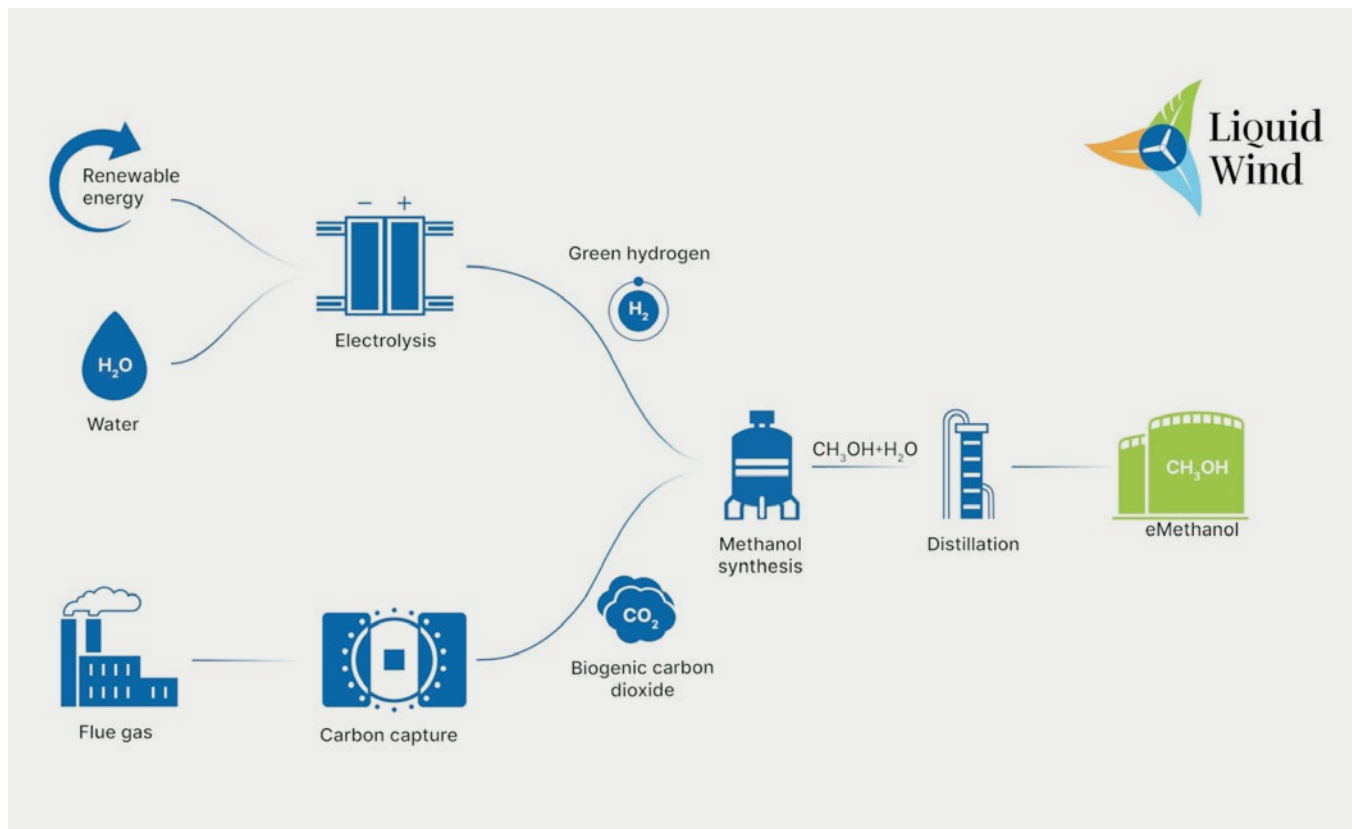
Liquid Wind

Renewable energy

$H_2O$

Water

− +

Electrolysis

Green hydrogen

$H_2$

Methanol synthesis

$CH_3OH+H_2O$

Distillation

$CH_3OH$

eMethanol

Flue gas

Carbon capture

$CO_2$

Biogenic carbon dioxide